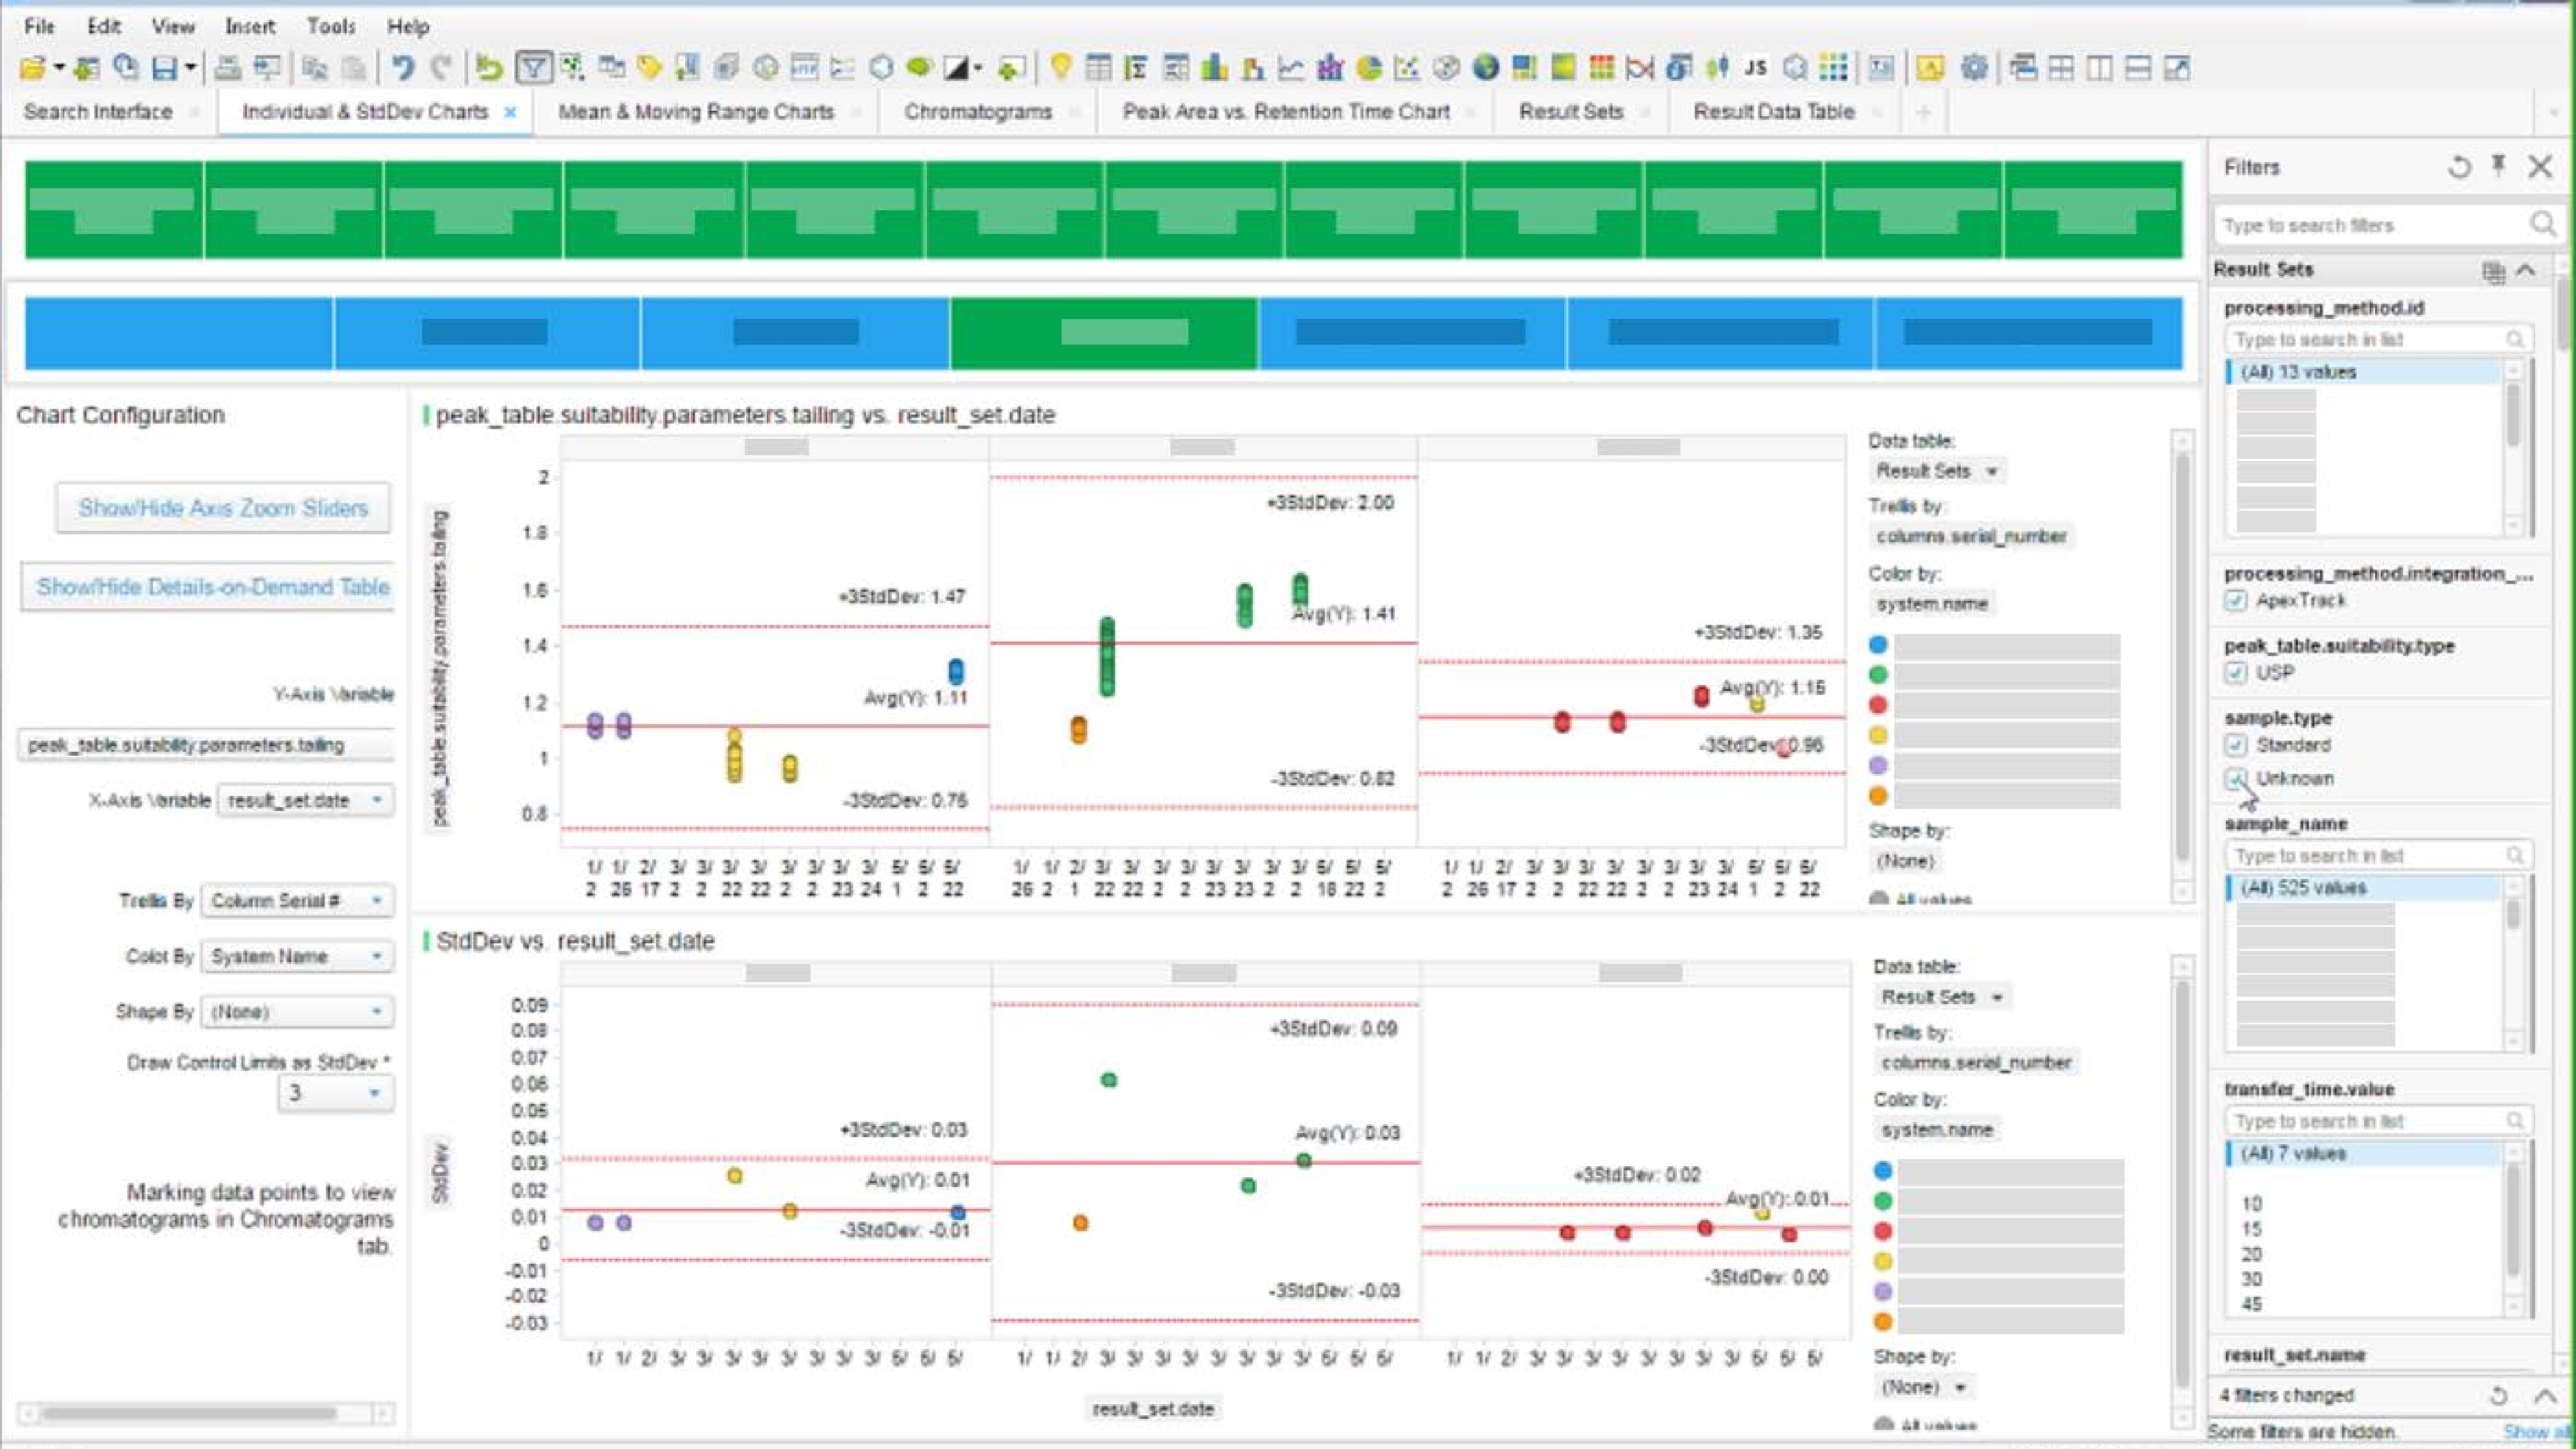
File Edit View Insert Tools Help

Search Interface | Individual & StdDev Charts × | Mean & Moving Range Charts | Chromatograms | Peak Area vs. Retention Time Chart | Result Sets | Result Data Table

Chart Configuration

Show/Hide Axis Zoom Sliders

Show/Hide Details-on-Demand Table

Y-Axis Variable
peak_table.suitability.parameters.tailing

X-Axis Variable result_set.date

Trellis By Column Serial #

Color By System Name

Shape By (None)

Draw Control Limits as StdDev *
3

Marking data points to view chromatograms in Chromatograms tab.

peak_table.suitability.parameters.tailing vs. result_set.date

peak_table.suitability.parameters.tailing

2
1.8
1.6
1.4
1.2
1
0.8

+3StdDev: 1.47
Avg(Y): 1.11
-3StdDev: 0.76

+3StdDev: 2.00
Avg(Y): 1.41
-3StdDev: 0.82

+3StdDev: 1.35
Avg(Y): 1.15
-3StdDev: 0.96

1/2 1/26 2/17 3/2 3/2 3/22 3/22 3/2 3/2 3/23 3/24 5/1 5/2 5/22
1/26 1/2 2/1 3/22 3/22 3/2 3/2 3/23 3/23 3/2 3/2 5/18 5/22 5/2
1/2 1/26 2/17 3/2 3/2 3/22 3/22 3/2 3/2 3/23 3/24 5/1 5/2 5/22

Data table:
Result Sets
Trellis by:
columns.serial_number
Color by:
system.name
Shape by:
(None)
All values

StdDev vs. result_set.date

StdDev

0.09
0.08
0.07
0.06
0.05
0.04
0.03
0.02
0.01
0
-0.01
-0.02
-0.03

+3StdDev: 0.03
Avg(Y): 0.01
-3StdDev: -0.01

+3StdDev: 0.09
Avg(Y): 0.03
-3StdDev: -0.03

+3StdDev: 0.02
Avg(Y): 0.01
-3StdDev: 0.00

1/ 1/ 2/ 3/ 3/ 3/ 3/ 3/ 3/ 3/ 3/ 5/ 5/ 5/
1/ 1/ 2/ 3/ 3/ 3/ 3/ 3/ 3/ 3/ 3/ 5/ 5/ 5/
1/ 1/ 2/ 3/ 3/ 3/ 3/ 3/ 3/ 3/ 3/ 5/ 5/ 5/

result_set.date

Data table:
Result Sets
Trellis by:
columns.serial_number
Color by:
system.name
Shape by:
(None)
All values

Filters

Type to search filters

Result Sets

processing_method.id
Type to search in list
(All) 13 values

processing_method.integration_...
ApexTrack

peak_table.suitability.type
USP

sample.type
Standard
Unknown

sample_name
Type to search in list
(All) 525 values

transfer_time.value
Type to search in list
(All) 7 values
10
15
20
30
45

result_set.name

4 filters changed

Some filters are hidden. Show all